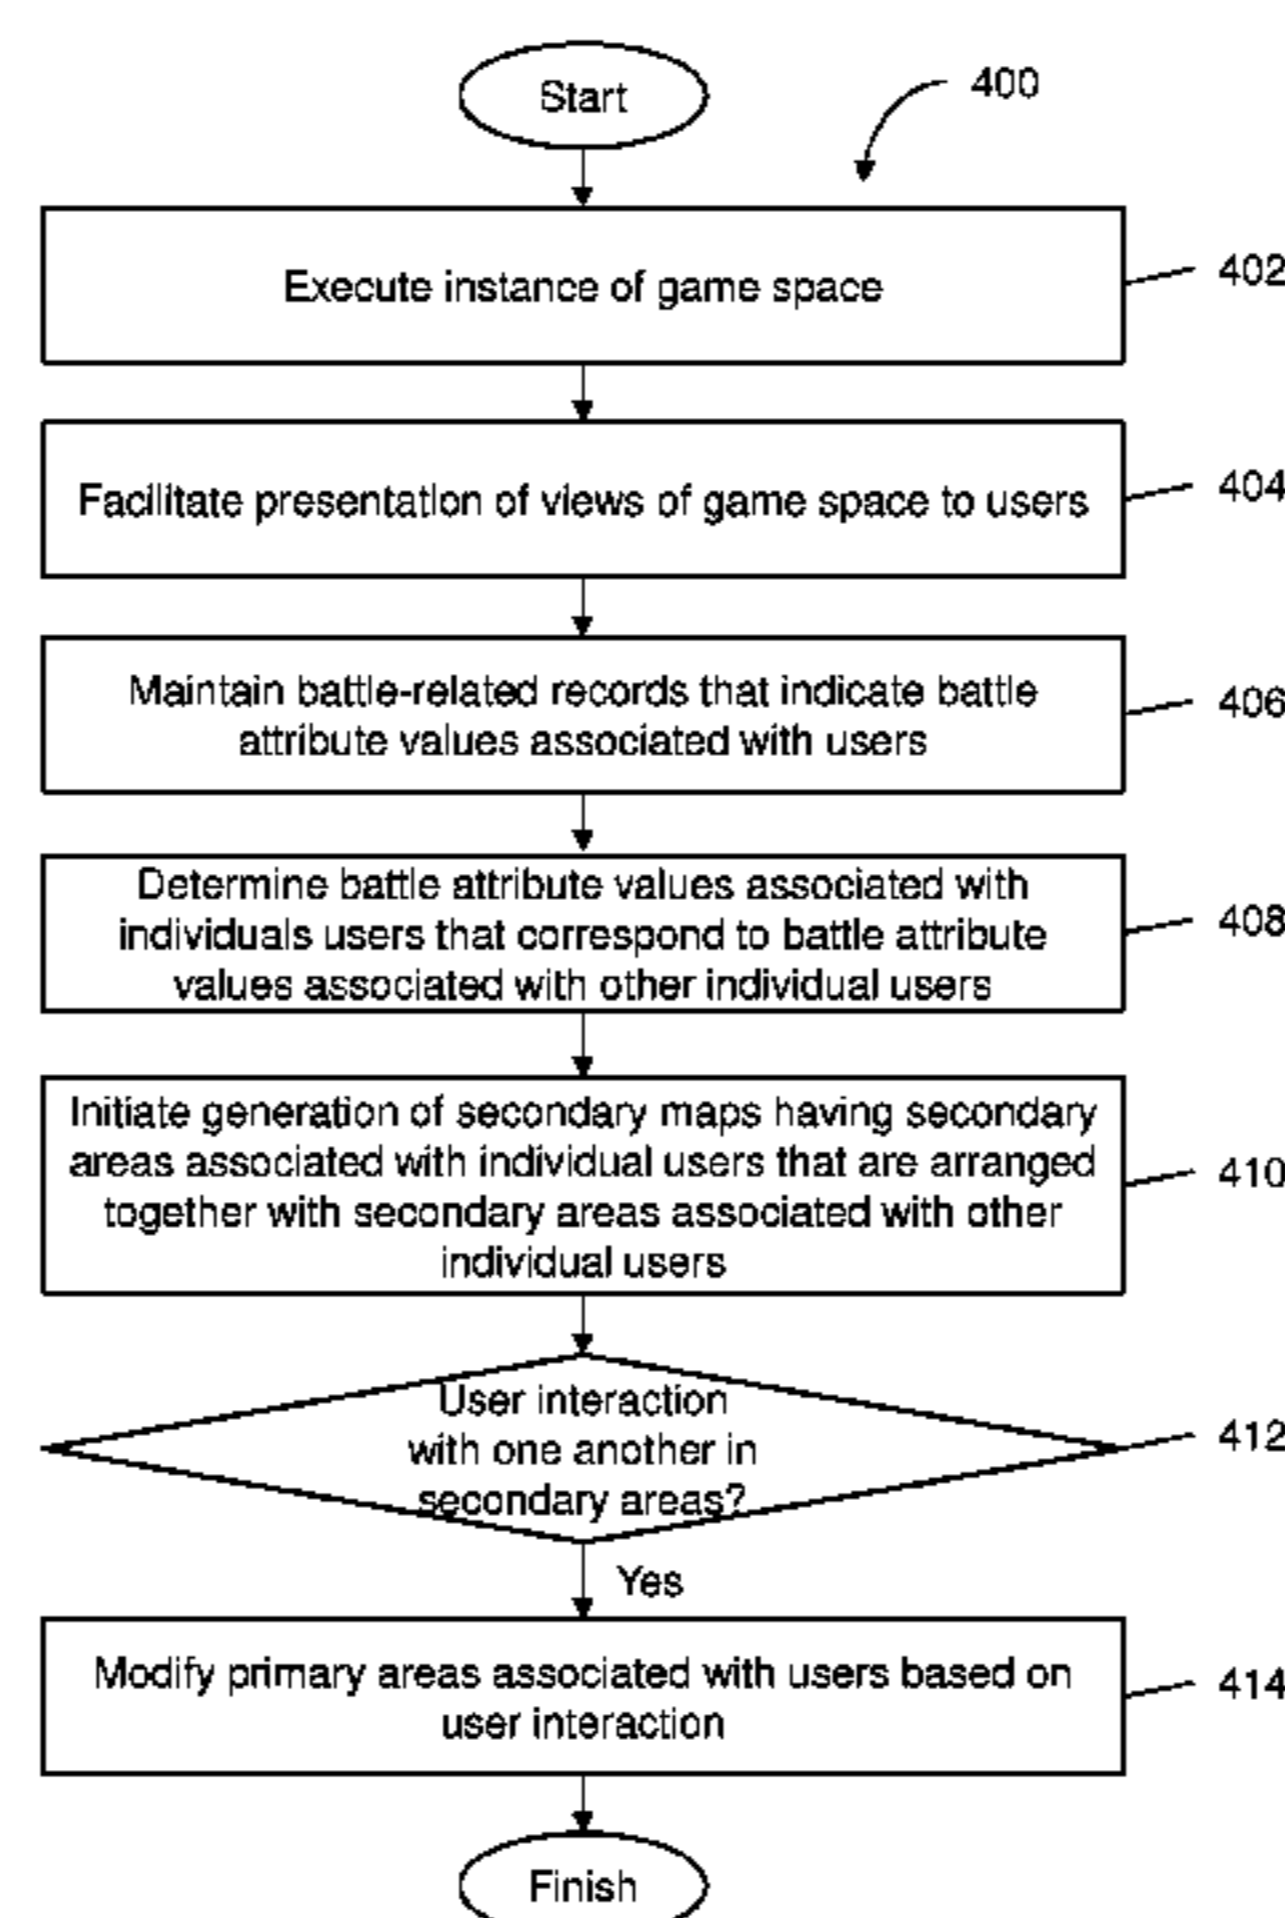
Start

400

Execute instance of game space

402

Facilitate presentation of views of game space to users

404

Maintain battle-related records that indicate battle attribute values associated with users

406

Determine battle attribute values associated with individuals users that correspond to battle attribute values associated with other individual users

408

Initiate generation of secondary maps having secondary areas associated with individual users that are arranged together with secondary areas associated with other individual users

410

User interaction with one another in secondary areas?

412

Yes

Modify primary areas associated with users based on user interaction

414

Finish